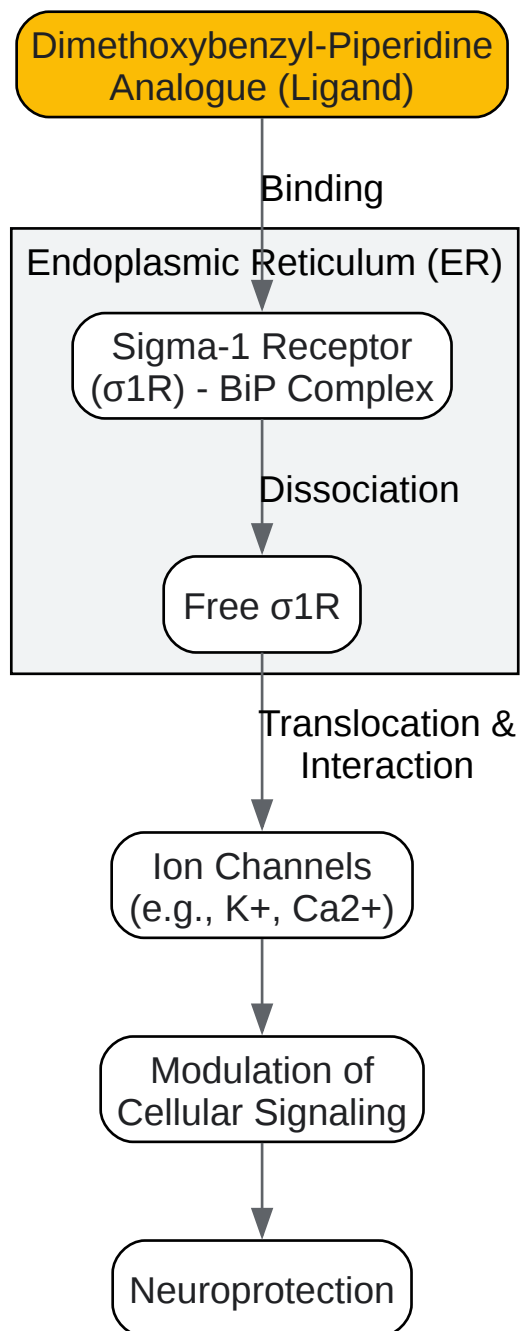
Dimethoxybenzyl-Piperidine Analogue (Ligand)

Binding

Endoplasmic Reticulum (ER)

Sigma-1 Receptor (σ1R) - BiP Complex

Dissociation

Free σ1R

Translocation & Interaction

Ion Channels (e.g., K+, Ca2+)

Modulation of Cellular Signaling

Neuroprotection